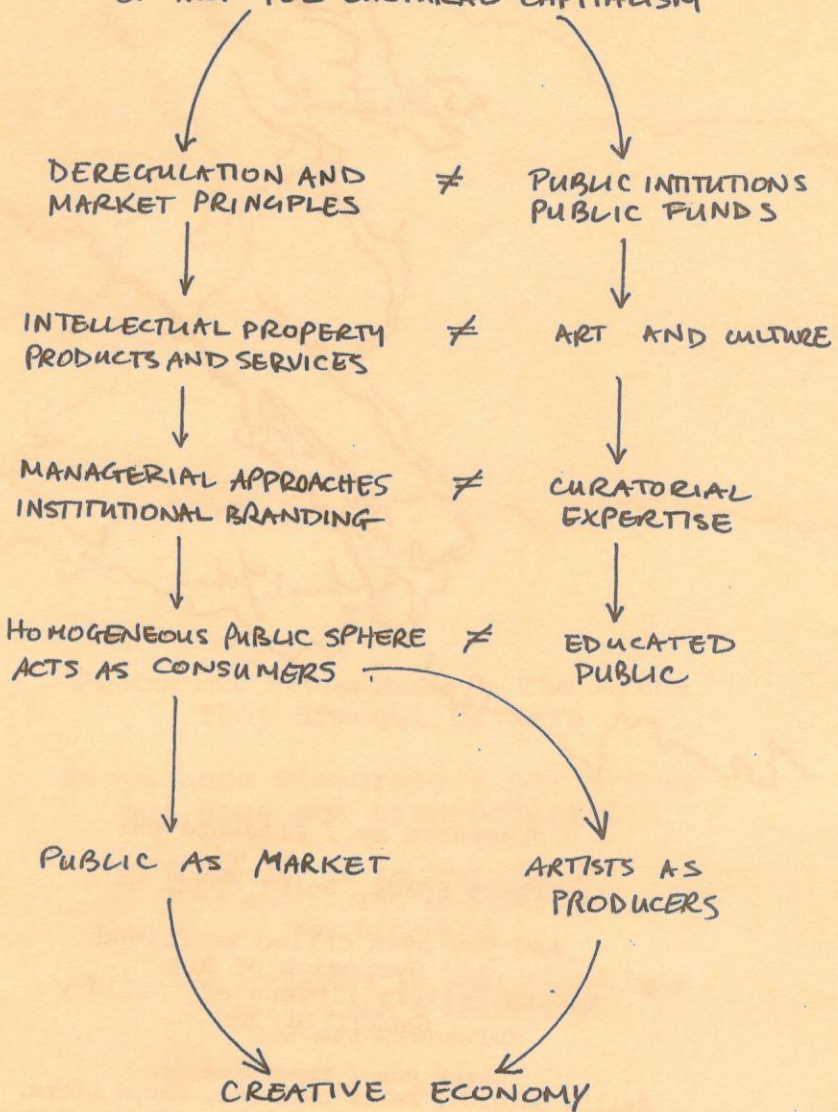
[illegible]

DEREGULATION AND MARKET PRINCIPLES $\neq$ PUBLIC INTITUTIONS PUBLIC FUNDS

INTELLECTUAL PROPERTY PRODUCTS AND SERVICES $\neq$ ART AND CULTURE

MANAGERIAL APPROACHES INSTITUTIONAL BRANDING $\neq$ CURATORIAL EXPERTISE

HOMOGENEOUS PUBLIC SPHERE ACTS AS CONSUMERS $\neq$ EDUCATED PUBLIC

PUBLIC AS MARKET

ARTISTS AS PRODUCERS

CREATIVE ECONOMY